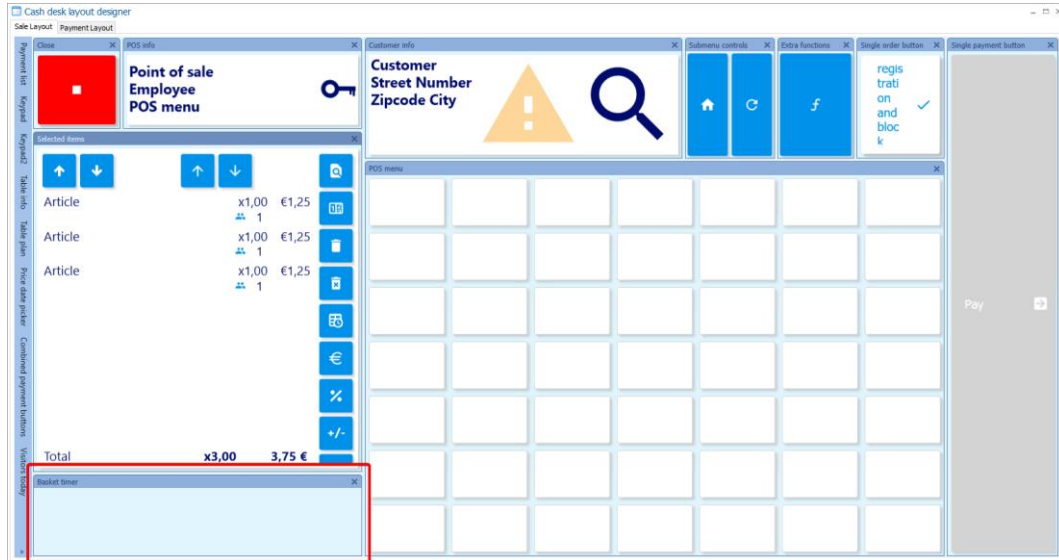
Cash desk layout designer

Sale Layout | Payment Layout

Payment list
Keypad
Keypad2
Table info
Table plan
Price date picker
Combined payment buttons
Visitors today

Close

POS info
Point of sale
Employee
POS menu

Customer info
Customer
Street Number
Zipcode City

Submenu controls

Extra functions
ƒ

Single order button
regis
trati
on
and
bloc
k

Single payment button

Selected items

Article x1,00 €1,25
1
Article x1,00 €1,25
1
Article x1,00 €1,25
1

Total x3,00 3,75 €

POS menu

Pay

Basket timer